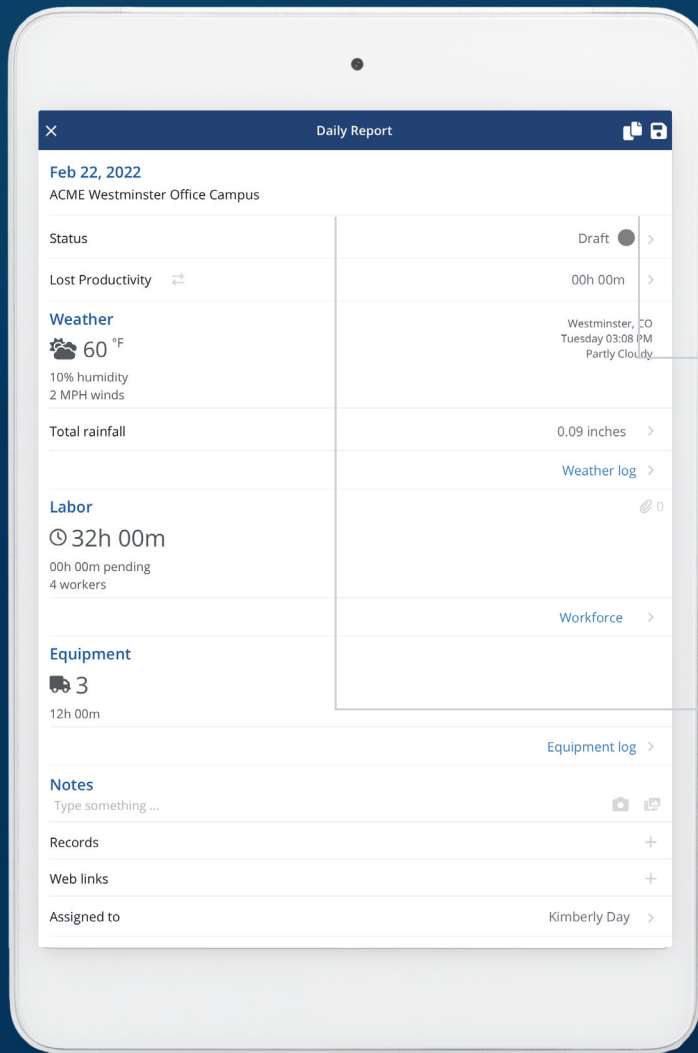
Daily Report

Feb 22, 2022
ACME Westminster Office Campus

Status Draft

Lost Productivity 00h 00m

Weather
60 °F
10% humidity
2 MPH winds

Westminster, CO
Tuesday 03:08 PM
Partly Cloudy

Total rainfall 0.09 inches

Weather log

Labor
0
32h 00m
00h 00m pending
4 workers

Workforce

Equipment
3
12h 00m

Equipment log

Notes
Type something ...

Records

Web links

Assigned to Kimberly Day